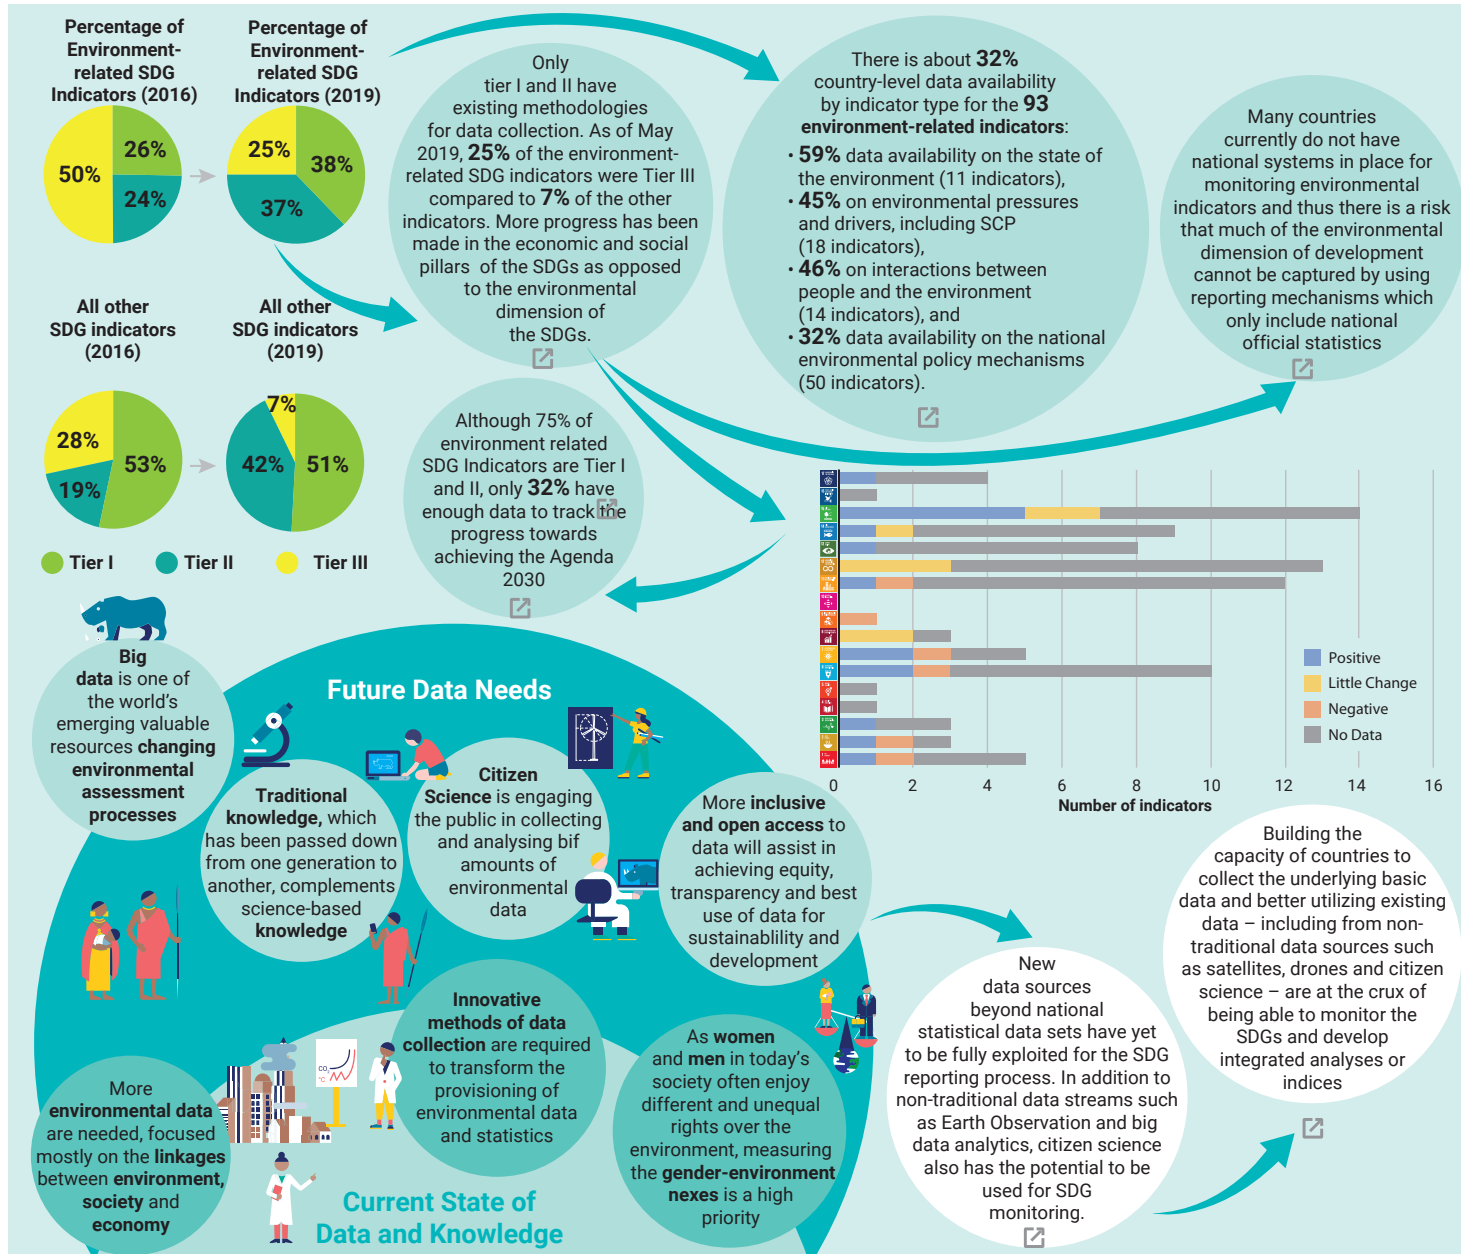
Percentage of Environment-related SDG Indicators (2016)

26%
50%
24%

Percentage of Environment-related SDG Indicators (2019)

25%
38%
37%

All other SDG indicators (2016)

28%
53%
19%

All other SDG indicators (2019)

7%
42%
51%

Tier I Tier II Tier III

Only tier I and II have existing methodologies for data collection. As of May 2019, **25%** of the environment-related SDG indicators were Tier III compared to **7%** of the other indicators. More progress has been made in the economic and social pillars of the SDGs as opposed to the environmental dimension of the SDGs.

There is about **32%** country-level data availability by indicator type for the **93** **environment-related indicators**:
• **59%** data availability on the state of the environment (11 indicators),
• **45%** on environmental pressures and drivers, including SCP (18 indicators),
• **46%** on interactions between people and the environment (14 indicators), and
• **32%** data availability on the national environmental policy mechanisms (50 indicators).

Many countries currently do not have national systems in place for monitoring environmental indicators and thus there is a risk that much of the environmental dimension of development cannot be captured by using reporting mechanisms which only include national official statistics

Although 75% of environment related SDG Indicators are Tier I and II, only **32%** have enough data to track the progress towards achieving the Agenda 2030

Positive
Little Change
Negative
No Data

0 2 4 6 8 10 12 14 16
Number of indicators

**Big data** is one of the world's emerging valuable resources **changing environmental assessment processes**

Future Data Needs

**Traditional knowledge,** which has been passed down from one generation to another, complements science-based **knowledge**

**Citizen Science** is engaging the public in collecting and analysing bif amounts of environmental data

More **inclusive and open access** to data will assist in achieving equity, transparency and best use of data for sustainablility and development

Building the capacity of countries to collect the underlying basic data and better utilizing existing data – including from non-traditional data sources such as satellites, drones and citizen science – are at the crux of being able to monitor the SDGs and develop integrated analyses or indices

New data sources beyond national statistical data sets have yet to be fully exploited for the SDG reporting process. In addition to non-traditional data streams such as Earth Observation and big data analytics, citizen science also has the potential to be used for SDG monitoring.

**Innovative methods of data collection** are required to transform the provisioning of environmental data and statistics

As **women** and **men** in today's society often enjoy different and unequal rights over the environment, measuring the **gender-environment nexes** is a high priority

More **environmental data** are needed, focused mostly on the **linkages** between **environment, society** and **economy**

Current State of Data and Knowledge